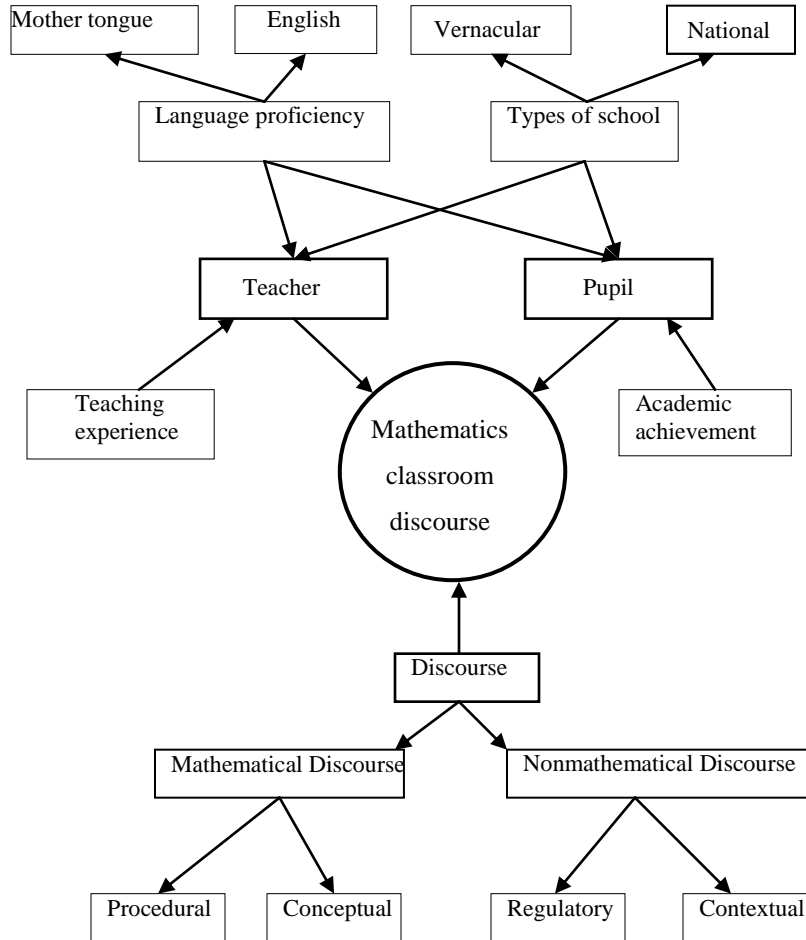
Mother tongue

English

Vernacular

National

Language proficiency

Types of school

Teacher

Pupil

Teaching experience

Mathematics classroom discourse

Academic achievement

Discourse

Mathematical Discourse

Nonmathematical Discourse

Procedural

Conceptual

Regulatory

Contextual